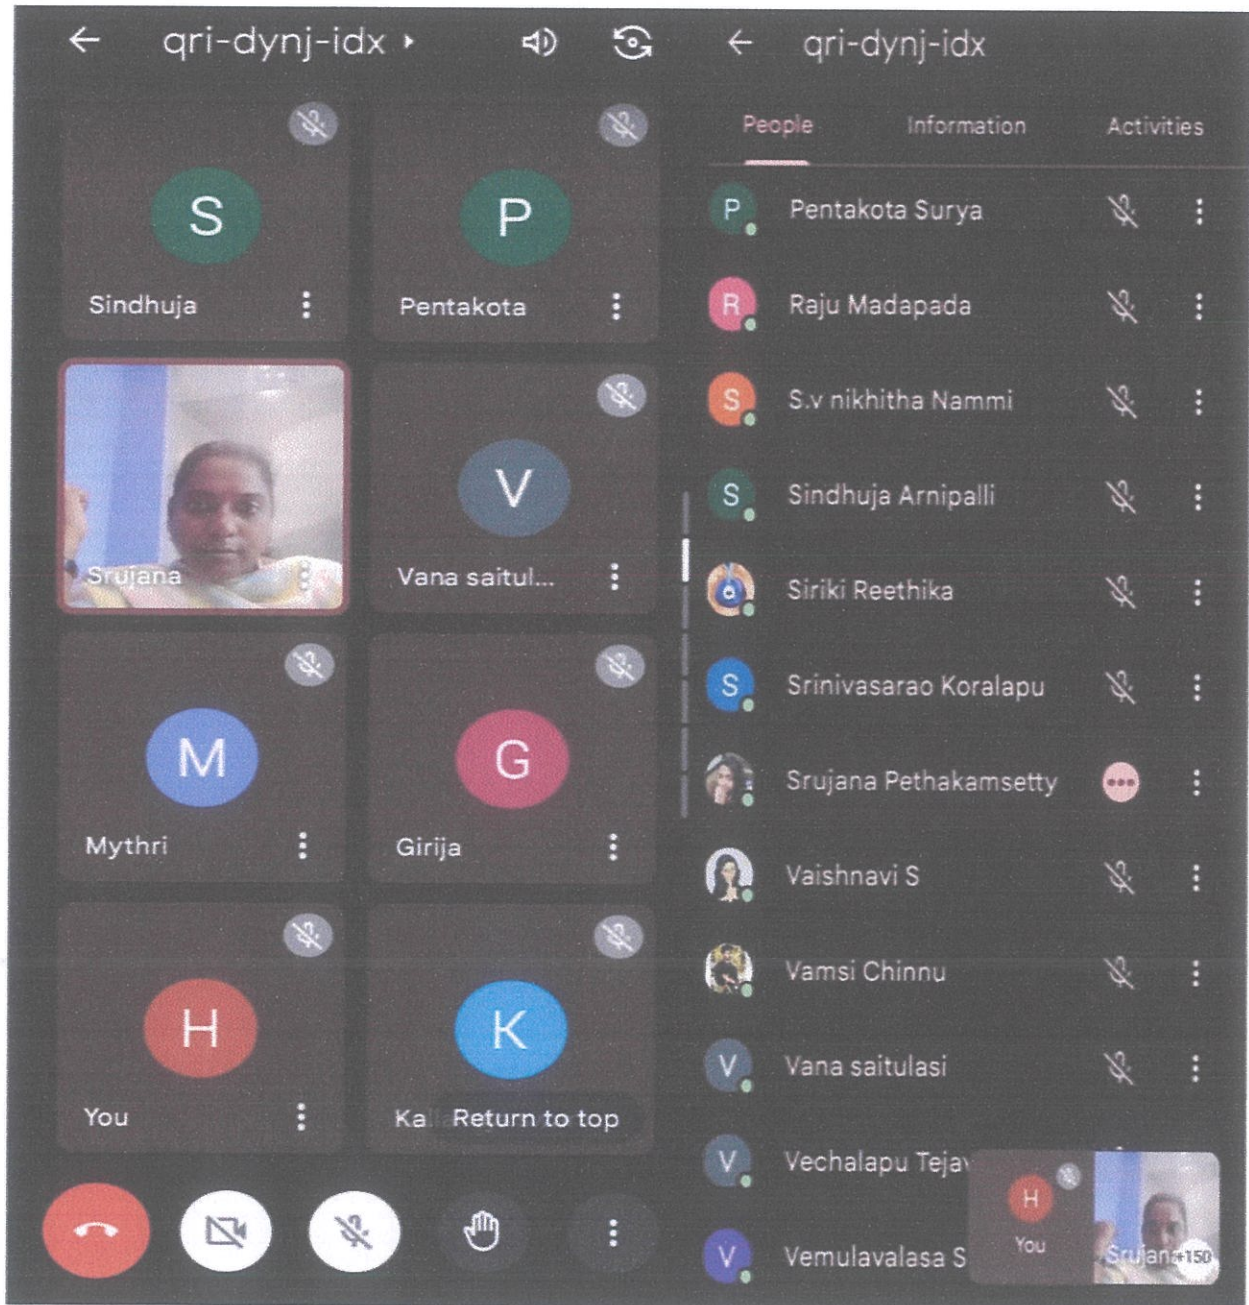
qri-dynj-idx

S
Sindhuja

P
Pentakota

Srujana

V
Vana saitul...

M
Mythri

G
Girija

H
You

K
Ka Return to top

qri-dynj-idx

People Information Activities

P Pentakota Surya
R Raju Madapada
S S.v nikhitha Nammi
S Sindhuja Arnipalli
Siriki Reethika
S Srinivasarao Koralapu
Srujana Pethakamsetty
Vaishnavi S
Vamsi Chinnu
V Vana saitulasi
V Vechalapu Teja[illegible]
V Vemulavalasa S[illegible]

H
You
Srujana +150